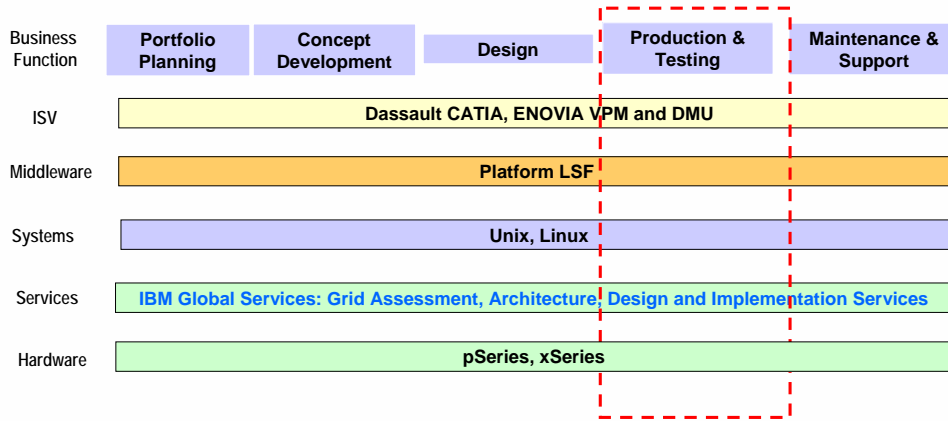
Business Function

Portfolio Planning

Concept Development

Design

Production & Testing

Maintenance & Support

ISV

Dassault CATIA, ENOVIA VPM and DMU

Middleware

Platform LSF

Systems

Unix, Linux

Services

IBM Global Services: Grid Assessment, Architecture, Design and Implementation Services

Hardware

pSeries, xSeries